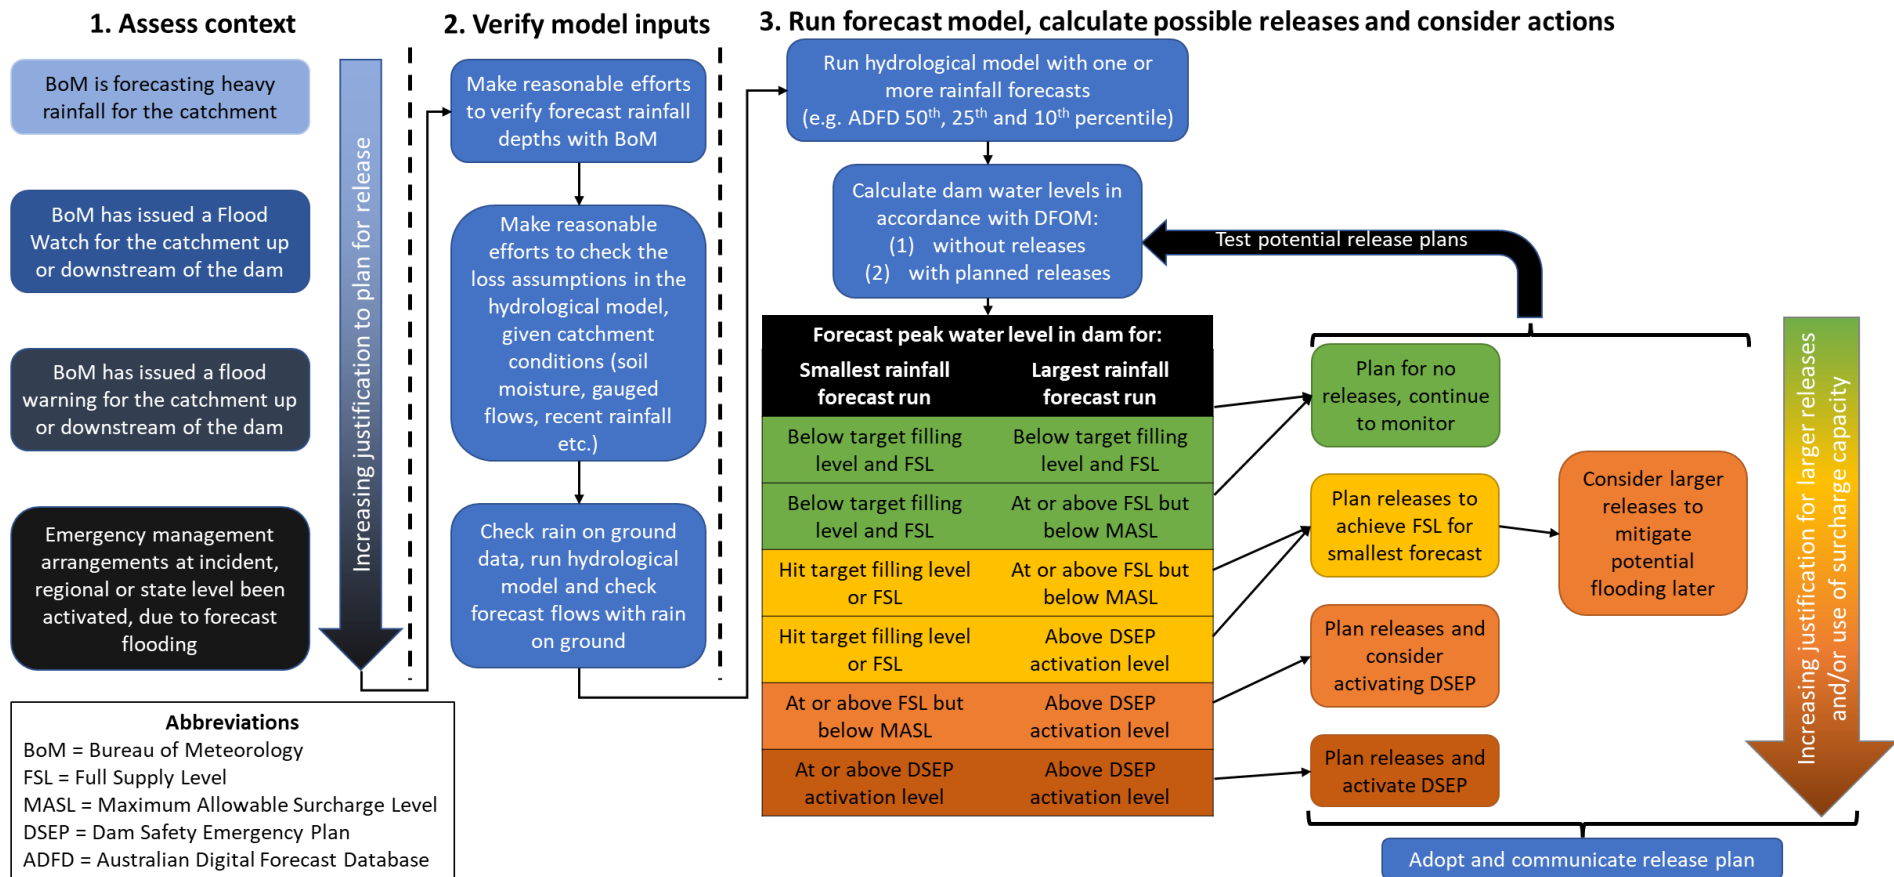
1. Assess context

BoM is forecasting heavy rainfall for the catchment

BoM has issued a Flood Watch for the catchment up or downstream of the dam

BoM has issued a flood warning for the catchment up or downstream of the dam

Emergency management arrangements at incident, regional or state level been activated, due to forecast flooding

Increasing justification to plan for release

Abbreviations
BoM = Bureau of Meteorology
FSL = Full Supply Level
MASL = Maximum Allowable Surcharge Level
DSEP = Dam Safety Emergency Plan
ADFD = Australian Digital Forecast Database

2. Verify model inputs

Make reasonable efforts to verify forecast rainfall depths with BoM

Make reasonable efforts to check the loss assumptions in the hydrological model, given catchment conditions (soil moisture, gauged flows, recent rainfall etc.)

Check rain on ground data, run hydrological model and check forecast flows with rain on ground

3. Run forecast model, calculate possible releases and consider actions

Run hydrological model with one or more rainfall forecasts (e.g. ADFD 50$^{th}$, 25$^{th}$ and 10$^{th}$ percentile)

Calculate dam water levels in accordance with DFOM:
(1) without releases
(2) with planned releases

Test potential release plans

Forecast peak water level in dam for:

| Smallest rainfall forecast run | Largest rainfall forecast run |
|---|---|
| Below target filling level and FSL | Below target filling level and FSL |
| Below target filling level and FSL | At or above FSL but below MASL |
| Hit target filling level or FSL | At or above FSL but below MASL |
| Hit target filling level or FSL | Above DSEP activation level |
| At or above FSL but below MASL | Above DSEP activation level |
| At or above DSEP activation level | Above DSEP activation level |

Plan for no releases, continue to monitor

Plan releases to achieve FSL for smallest forecast

Consider larger releases to mitigate potential flooding later

Plan releases and consider activating DSEP

Plan releases and activate DSEP

Increasing justification for larger releases and/or use of surcharge capacity

Adopt and communicate release plan